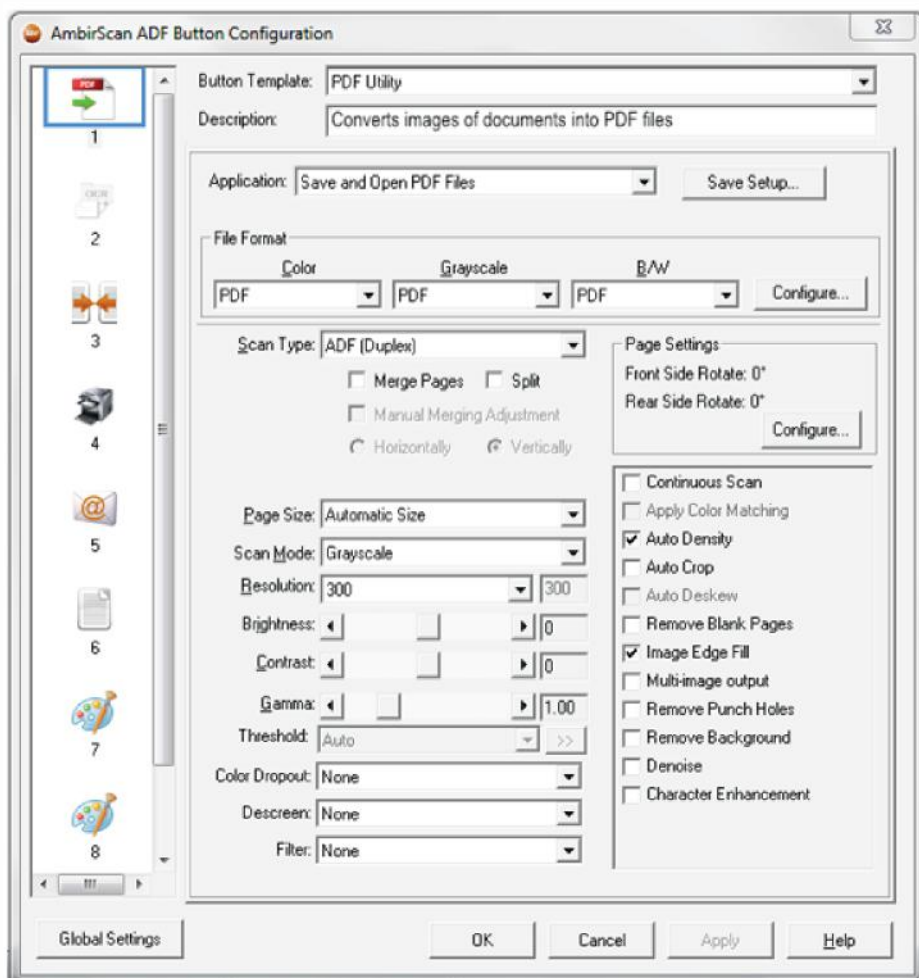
AmbirScan ADF Button Configuration

PDF
1
OCR
2
3
4
5
6
7
8

Button Template: PDF Utility
Description: Converts images of documents into PDF files

Application: Save and Open PDF Files
Save Setup...

File Format
Color
PDF
Grayscale
PDF
B/W
PDF
Configure...

Scan Type: ADF (Duplex)
Merge Pages
Split
Manual Merging Adjustment
Horizontally
Vertically

Page Settings
Front Side Rotate: 0°
Rear Side Rotate: 0°
Configure...

Page Size: Automatic Size
Scan Mode: Grayscale
Resolution: 300
300
Brightness:
0
Contrast:
0
Gamma:
1.00
Threshold: Auto
>>
Color Dropout: None
Descreen: None
Filter: None

Continuous Scan
Apply Color Matching
Auto Density
Auto Crop
Auto Deskew
Remove Blank Pages
Image Edge Fill
Multi-image output
Remove Punch Holes
Remove Background
Denoise
Character Enhancement

Global Settings
OK
Cancel
Apply
Help